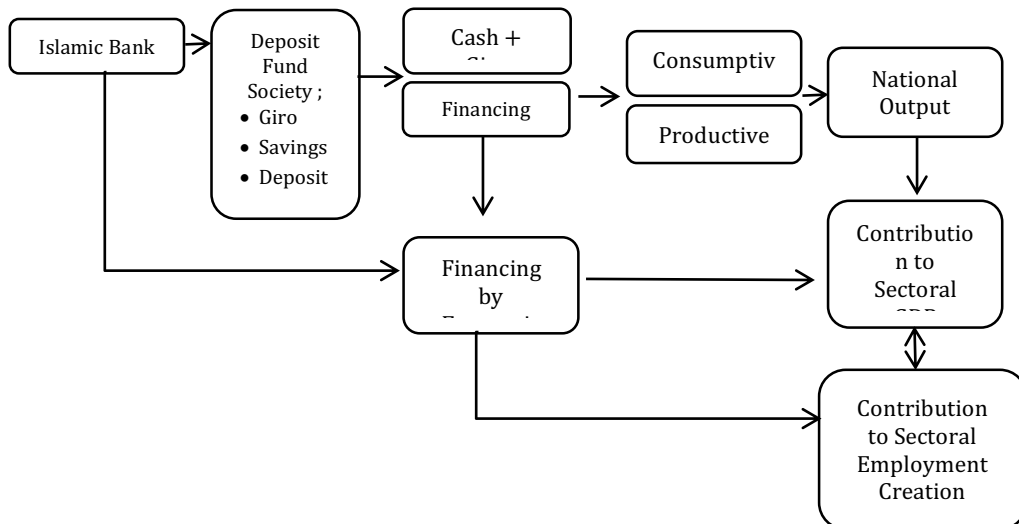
Islamic Bank

Deposit Fund Society ;
• Giro
• Savings
• Deposit

Cash + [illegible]

Financing

Consumptiv

Productive

National Output

Financing by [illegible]

Contributio n to Sectoral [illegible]

Contribution to Sectoral Employment Creation